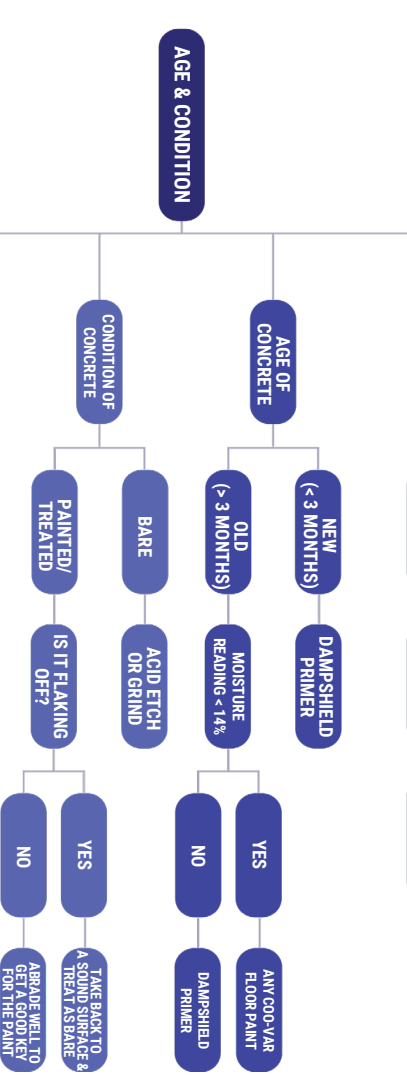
AGE & CONDITION

AGE OF CONCRETE

NEW (< 3 MONTHS)

DAMPSHIELD PRIMER

OLD (> 3 MONTHS)

MOISTURE READING < 14%

YES

ANY COO-VAR FLOOR PAINT

NO

DAMPSHIELD PRIMER

CONDITION OF CONCRETE

BARE

ACID ETCH OR GRIND

PAINTED/ TREATED

IS IT FLAKING OFF?

YES

TAKE BACK TO A SOUND SURFACE & TREAT AS BARE

NO

ABRADE WELL TO GET A GOOD KEY FOR THE PAINT